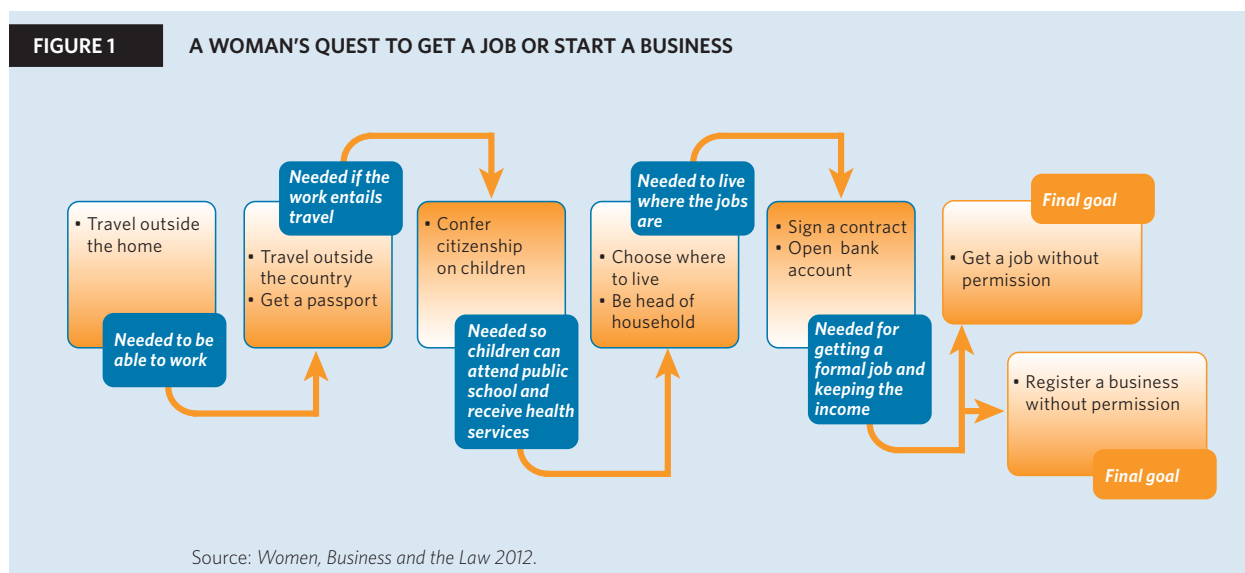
FIGURE 1

A WOMAN'S QUEST TO GET A JOB OR START A BUSINESS

• Travel outside the home

Needed to be able to work

Needed if the work entails travel

• Travel outside the country
• Get a passport

• Confer citizenship on children

Needed so children can attend public school and receive health services

Needed to live where the jobs are

• Choose where to live
• Be head of household

• Sign a contract
• Open bank account

Needed for getting a formal job and keeping the income

Final goal

• Get a job without permission

• Register a business without permission

Final goal

Source: *Women, Business and the Law 2012*.